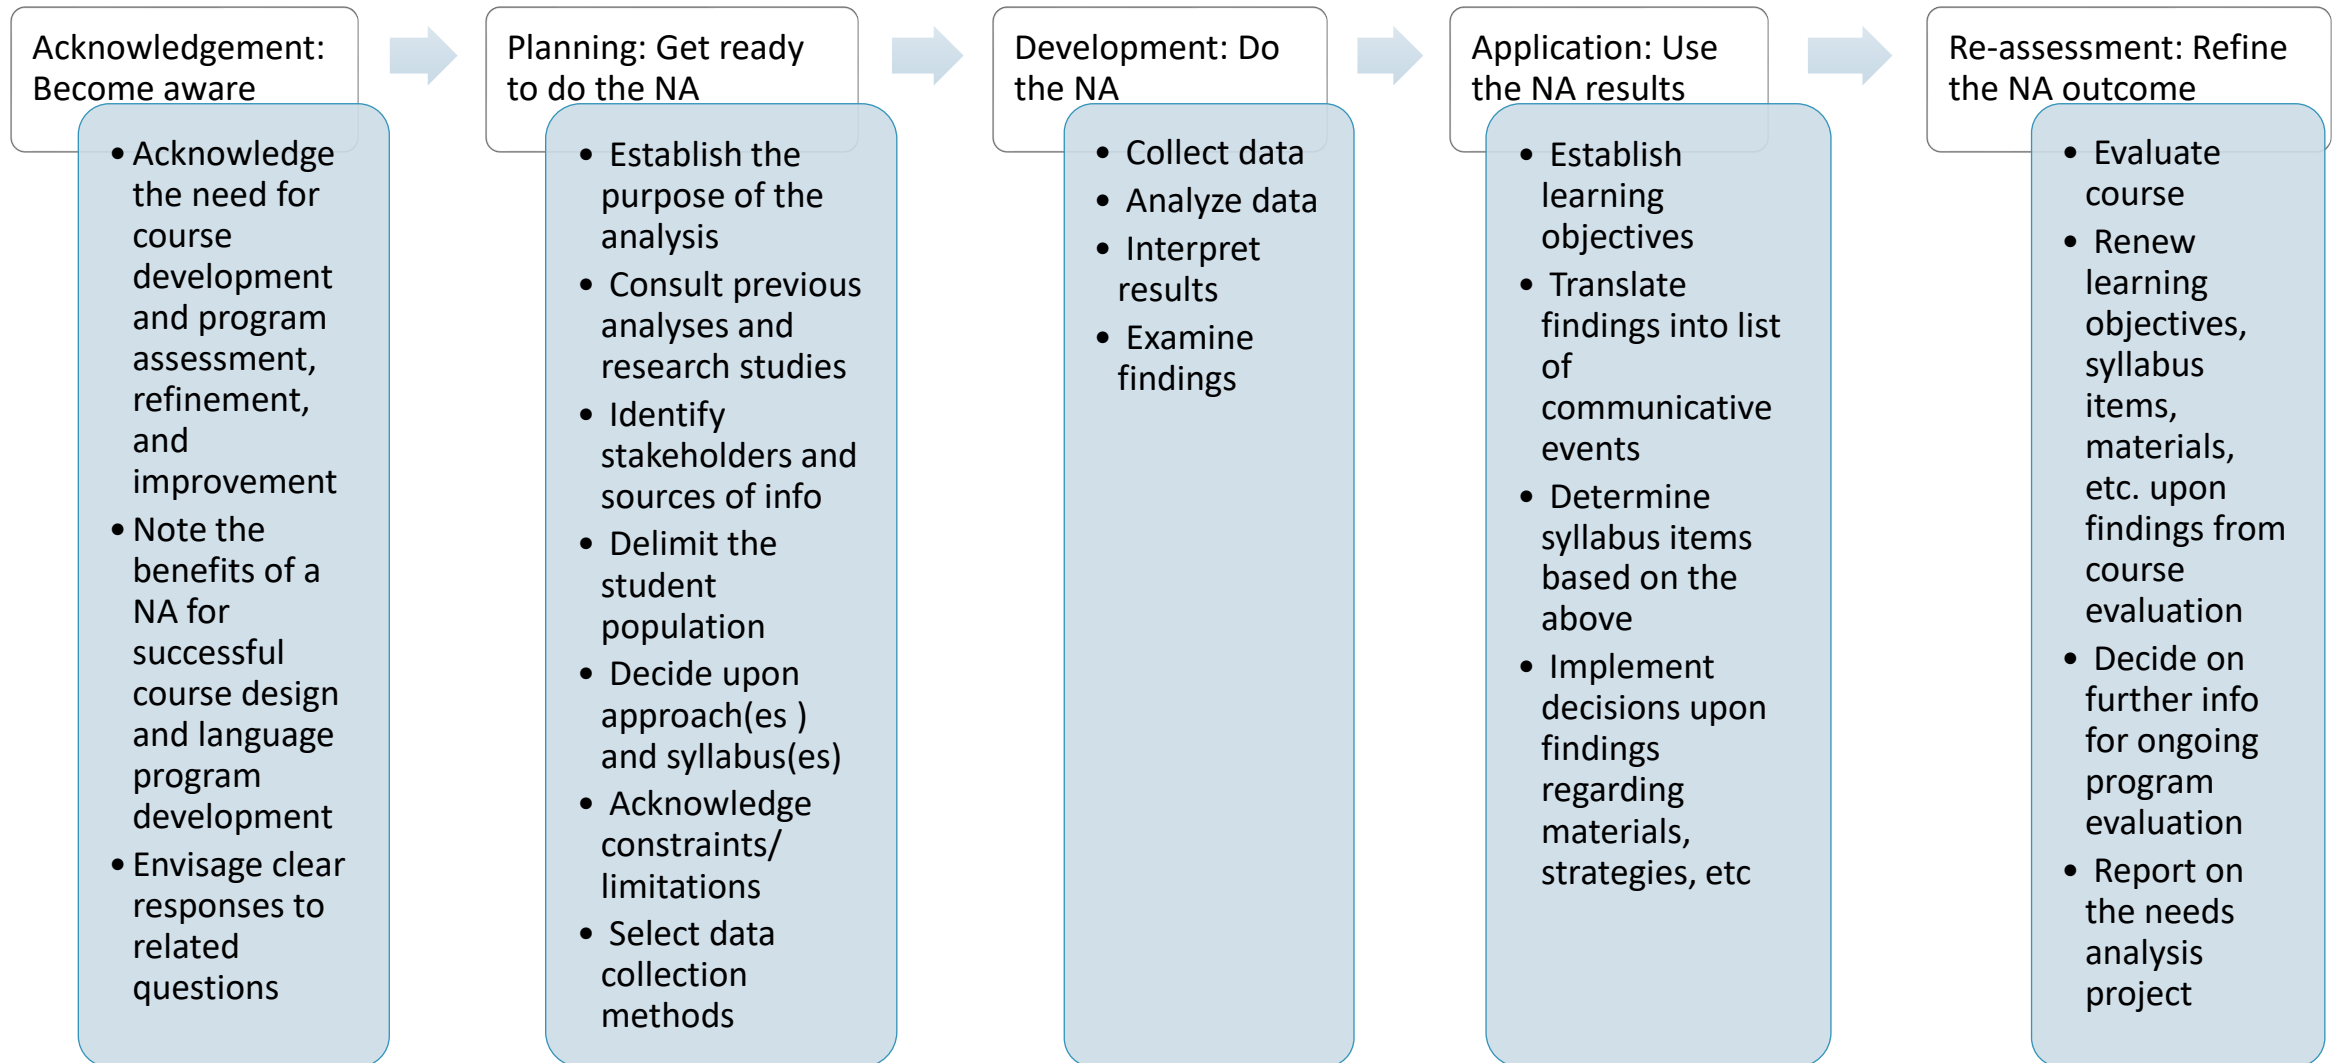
Acknowledgement: Become aware

- Acknowledge the need for course development and program assessment, refinement, and improvement
- Note the benefits of a NA for successful course design and language program development
- Envisage clear responses to related questions

Planning: Get ready to do the NA

- Establish the purpose of the analysis
- Consult previous analyses and research studies
- Identify stakeholders and sources of info
- Delimit the student population
- Decide upon approach(es ) and syllabus(es)
- Acknowledge constraints/ limitations
- Select data collection methods

Development: Do the NA

- Collect data
- Analyze data
- Interpret results
- Examine findings

Application: Use the NA results

- Establish learning objectives
- Translate findings into list of communicative events
- Determine syllabus items based on the above
- Implement decisions upon findings regarding materials, strategies, etc

Re-assessment: Refine the NA outcome

- Evaluate course
- Renew learning objectives, syllabus items, materials, etc. upon findings from course evaluation
- Decide on further info for ongoing program evaluation
- Report on the needs analysis project